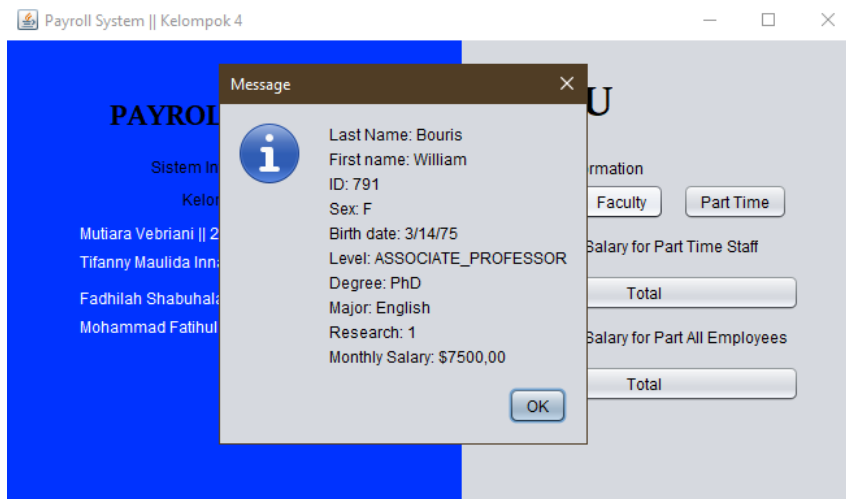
Payroll System || Kelompok 4

PAYROL

Sistem In

Kelor

Mutiara Vebriani || 2

Tifanny Maulida Inna

Fadhilah Shabuhala

Mohammad Fatihul

U

rmation

Faculty

Part Time

Salary for Part Time Staff

Total

Salary for Part All Employees

Total

Message

Last Name: Bouris
First name: William
ID: 791
Sex: F
Birth date: 3/14/75
Level: ASSOCIATE_PROFESSOR
Degree: PhD
Major: English
Research: 1
Monthly Salary: $7500,00

OK